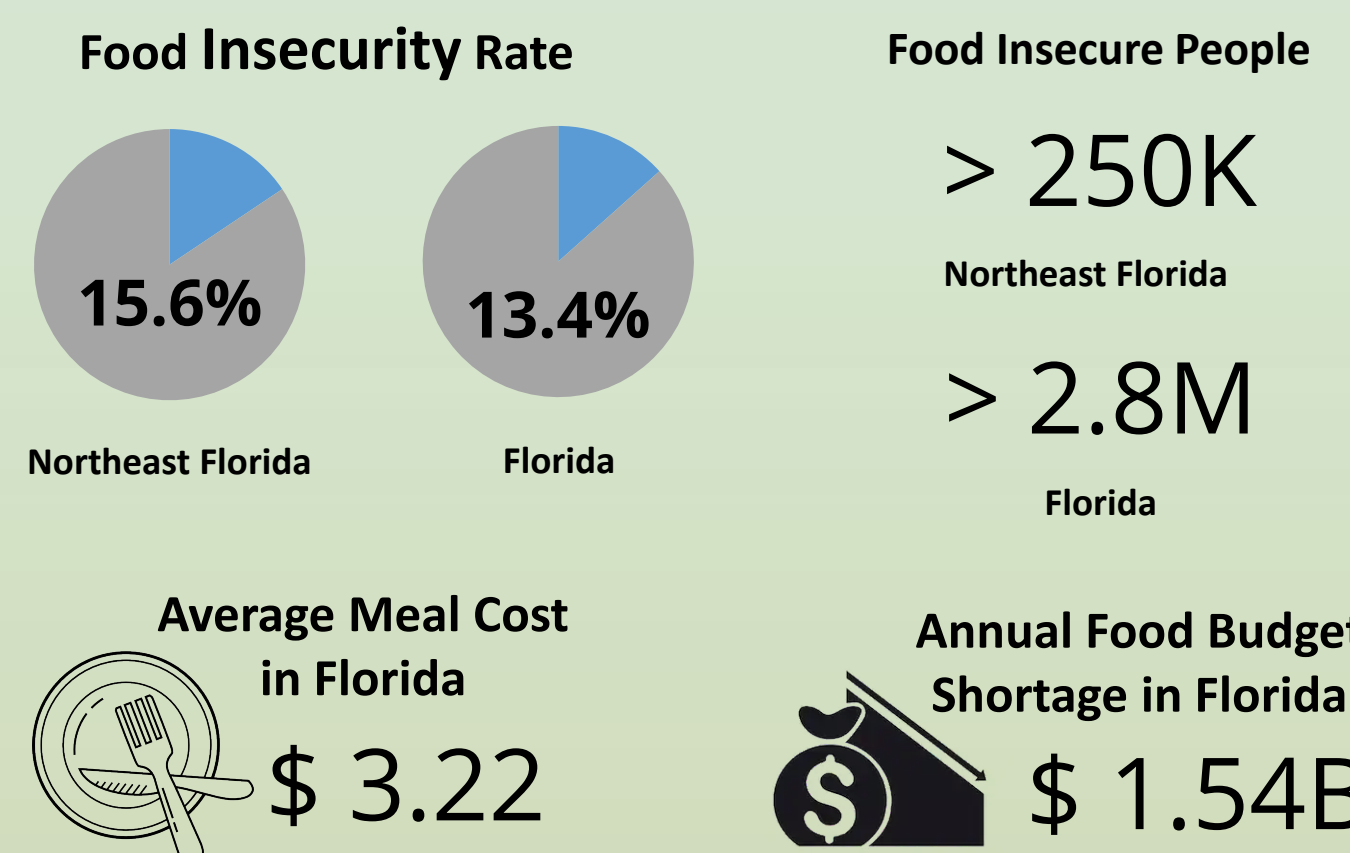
Food Insecurity Rate

15.6%

Northeast Florida

13.4%

Florida

Food Insecure People

> 250K

Northeast Florida

> 2.8M

Florida

Average Meal Cost in Florida

$ 3.22

Annual Food Budget Shortage in Florida

$

$ 1.54B